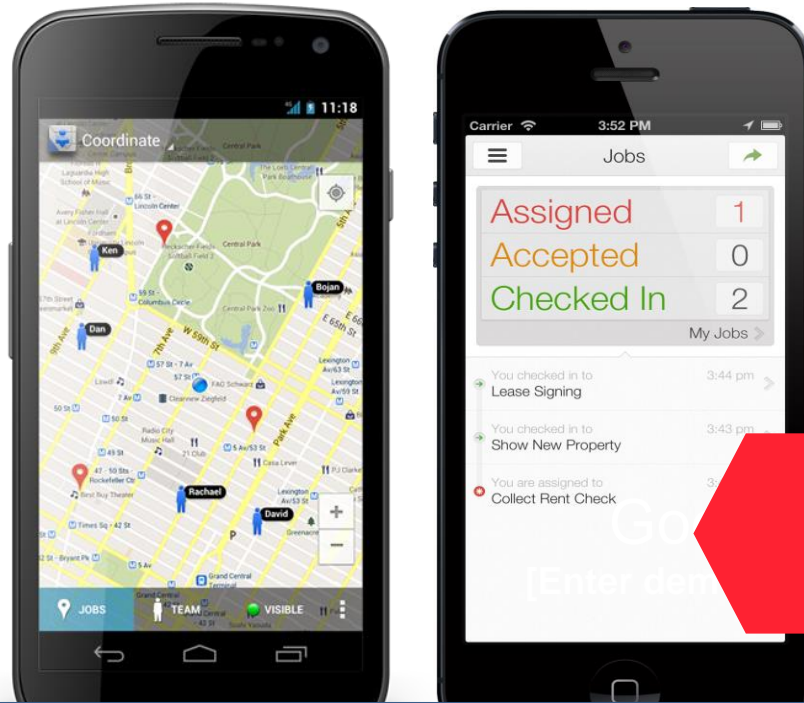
11:18

Coordinate

Central Park

Ken

Bojan

Dan

Rachael

David

JOBS

TEAM

VISIBLE

Carrier

3:52 PM

Jobs

| Assigned | 1 |
|---|---|
| Accepted | 0 |
| Checked In | 2 |

My Jobs

You checked in to
Lease Signing
3:44 pm

You checked in to
Show New Property
3:43 pm

You are assigned to
Collect Rent Check

Go

[Enter dem